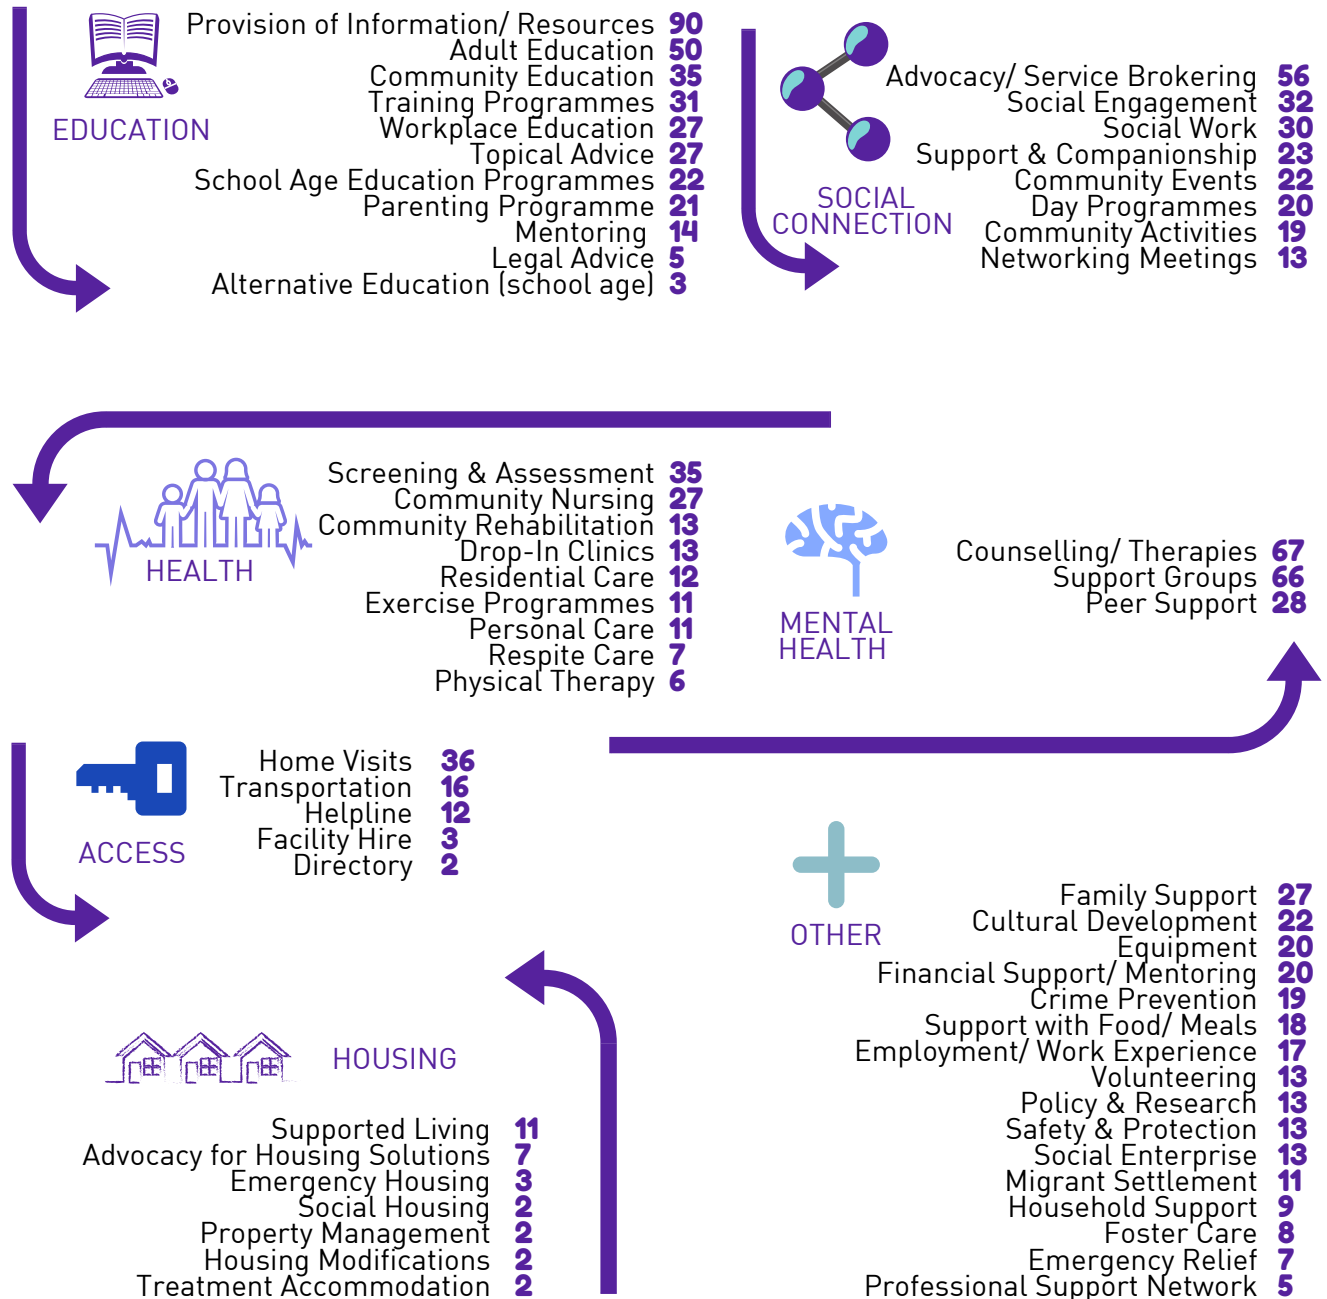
EDUCATION

Provision of Information/ Resources 90
Adult Education 50
Community Education 35
Training Programmes 31
Workplace Education 27
Topical Advice 27
School Age Education Programmes 22
Parenting Programme 21
Mentoring 14
Legal Advice 5
Alternative Education (school age) 3

SOCIAL CONNECTION

Advocacy/ Service Brokering 56
Social Engagement 32
Social Work 30
Support & Companionship 23
Community Events 22
Day Programmes 20
Community Activities 19
Networking Meetings 13

HEALTH

Screening & Assessment 35
Community Nursing 27
Community Rehabilitation 13
Drop-In Clinics 13
Residential Care 12
Exercise Programmes 11
Personal Care 11
Respite Care 7
Physical Therapy 6

MENTAL HEALTH

Counselling/ Therapies 67
Support Groups 66
Peer Support 28

ACCESS

Home Visits 36
Transportation 16
Helpline 12
Facility Hire 3
Directory 2

OTHER

Family Support 27
Cultural Development 22
Equipment 20
Financial Support/ Mentoring 20
Crime Prevention 19
Support with Food/ Meals 18
Employment/ Work Experience 17
Volunteering 13
Policy & Research 13
Safety & Protection 13
Social Enterprise 13
Migrant Settlement 11
Household Support 9
Foster Care 8
Emergency Relief 7
Professional Support Network 5

HOUSING

Supported Living 11
Advocacy for Housing Solutions 7
Emergency Housing 3
Social Housing 2
Property Management 2
Housing Modifications 2
Treatment Accommodation 2